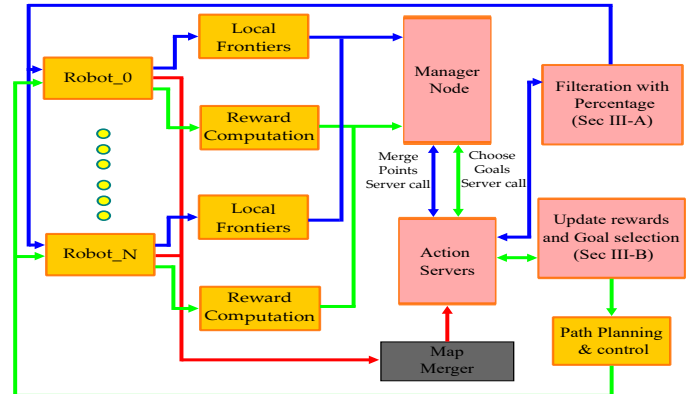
Robot_0

Local Frontiers

Reward Computation

Robot_N

Local Frontiers

Reward Computation

Manager Node

Merge Points Server call

Choose Goals Server call

Action Servers

Map Merger

Filteration with Percentage (Sec III-A)

Update rewards and Goal selection (Sec III-B)

Path Planning & control